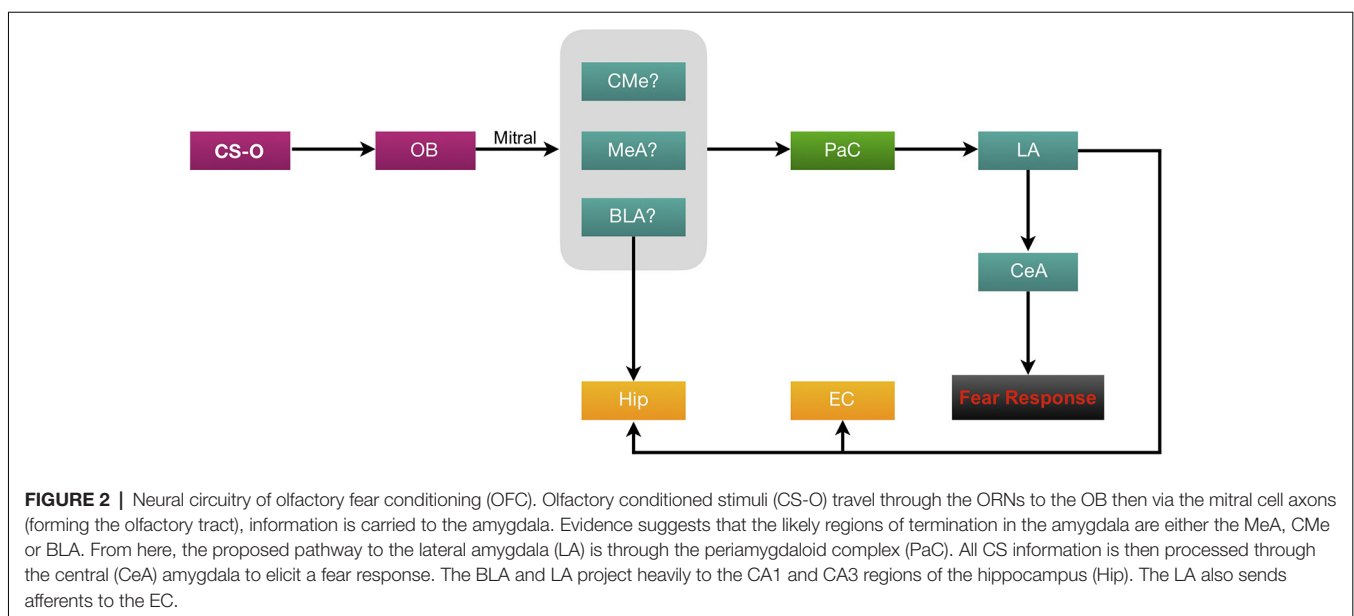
CMe?

CS-O

OB

Mitral

MeA?

PaC

LA

BLA?

CeA

Hip

EC

Fear Response

**FIGURE 2** | Neural circuitry of olfactory fear conditioning (OFC). Olfactory conditioned stimuli (CS-O) travel through the ORNs to the OB then via the mitral cell axons (forming the olfactory tract), information is carried to the amygdala. Evidence suggests that the likely regions of termination in the amygdala are either the MeA, CMe or BLA. From here, the proposed pathway to the lateral amygdala (LA) is through the periamygdaloid complex (PaC). All CS information is then processed through the central (CeA) amygdala to elicit a fear response. The BLA and LA project heavily to the CA1 and CA3 regions of the hippocampus (Hip). The LA also sends afferents to the EC.